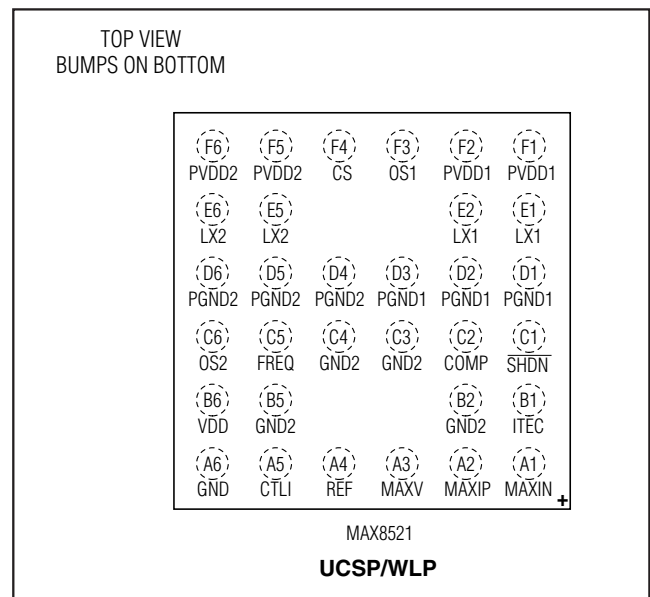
TOP VIEW
BUMPS ON BOTTOM

F6 PVDD2 F5 PVDD2 F4 CS F3 OS1 F2 PVDD1 F1 PVDD1

E6 LX2 E5 LX2 E2 LX1 E1 LX1

D6 PGND2 D5 PGND2 D4 PGND2 D3 PGND1 D2 PGND1 D1 PGND1

C6 OS2 C5 FREQ C4 GND2 C3 GND2 C2 COMP C1 $\overline{SHDN}$

B6 VDD B5 GND2 B2 GND2 B1 ITEC

A6 GND A5 CTLI A4 REF A3 MAXV A2 MAXIP A1 MAXIN

+

MAX8521

UCSP/WLP